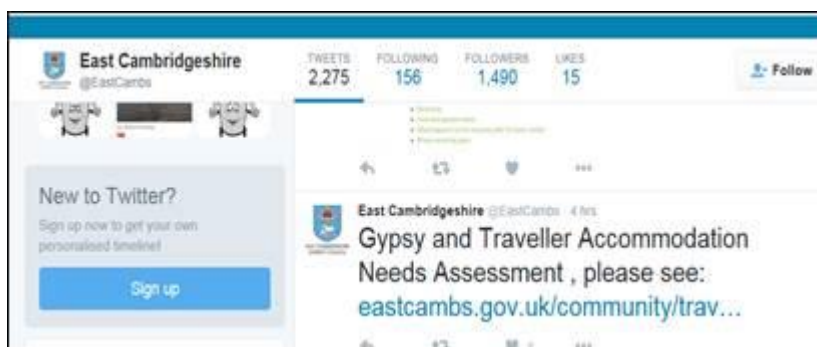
East Cambridgeshire
@EastCambs

TWEETS
2,275

FOLLOWING
156

FOLLOWERS
1,490

LIKES
15

Follow

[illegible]

New to Twitter?

Sign up now to get your own personalised timeline!

Sign up

East Cambridgeshire @EastCambs · 4 hrs

Gypsy and Traveller Accommodation Needs Assessment , please see: eastcambs.gov.uk/community/trav…